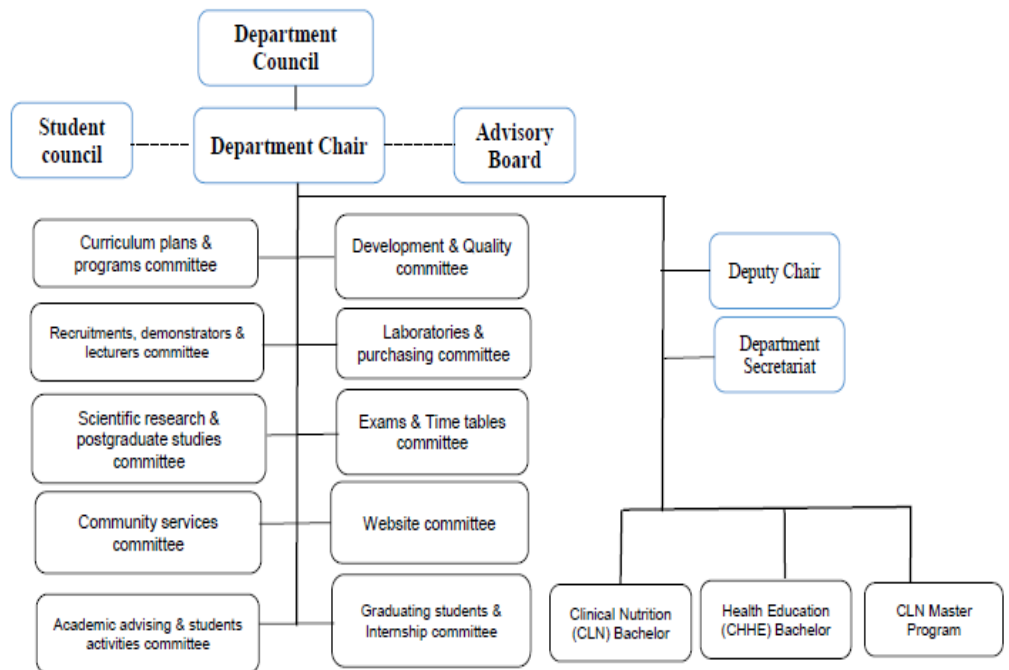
Department Council

Student council

Department Chair

Advisory Board

Curriculum plans & programs committee

Development & Quality committee

Deputy Chair

Recruitments, demonstrators & lecturers committee

Laboratories & purchasing committee

Department Secretariat

Scientific research & postgraduate studies committee

Exams & Time tables committee

Community services committee

Website committee

Academic advising & students activities committee

Graduating students & Internship committee

Clinical Nutrition (CLN) Bachelor

Health Education (CHHE) Bachelor

CLN Master Program